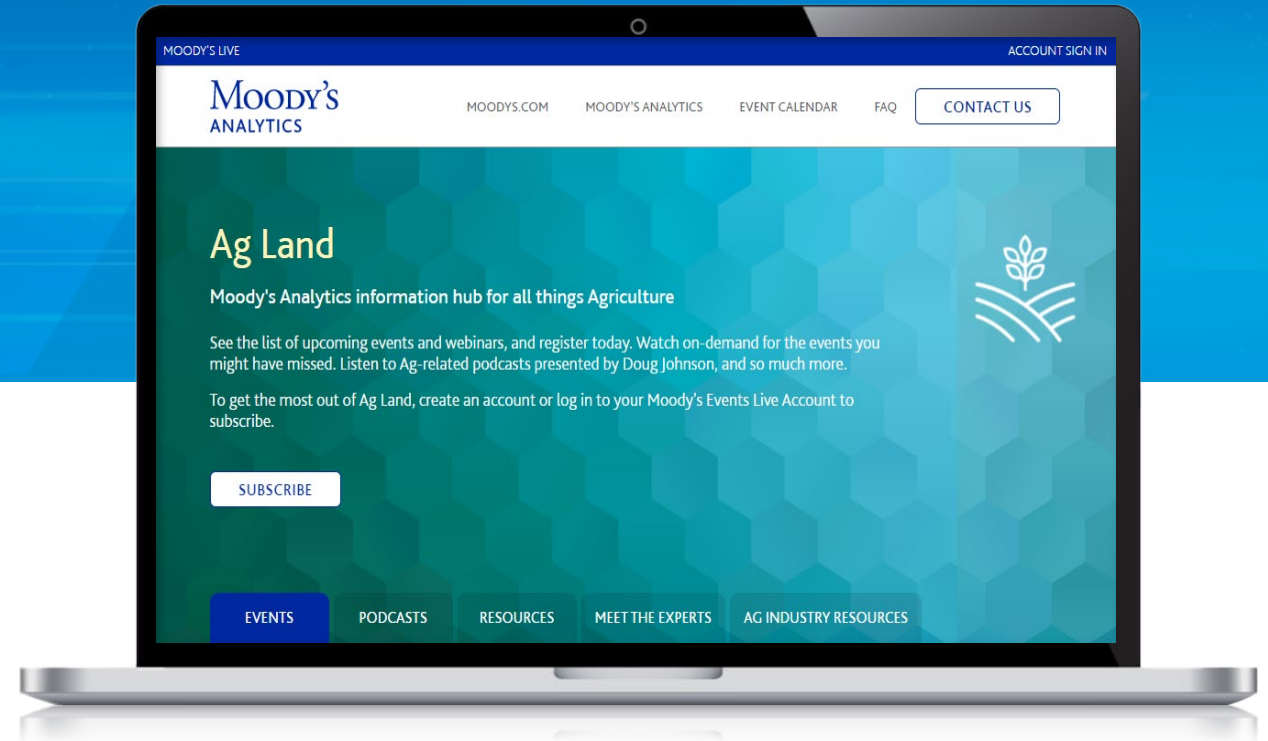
MOODY'S LIVE

ACCOUNT SIGN IN

MOODY'S
ANALYTICS

MOODYS.COM

MOODY'S ANALYTICS

EVENT CALENDAR

FAQ

CONTACT US

Ag Land

Moody's Analytics information hub for all things Agriculture

See the list of upcoming events and webinars, and register today. Watch on-demand for the events you might have missed. Listen to Ag-related podcasts presented by Doug Johnson, and so much more.

To get the most out of Ag Land, create an account or log in to your Moody's Events Live Account to subscribe.

SUBSCRIBE

EVENTS

PODCASTS

RESOURCES

MEET THE EXPERTS

AG INDUSTRY RESOURCES